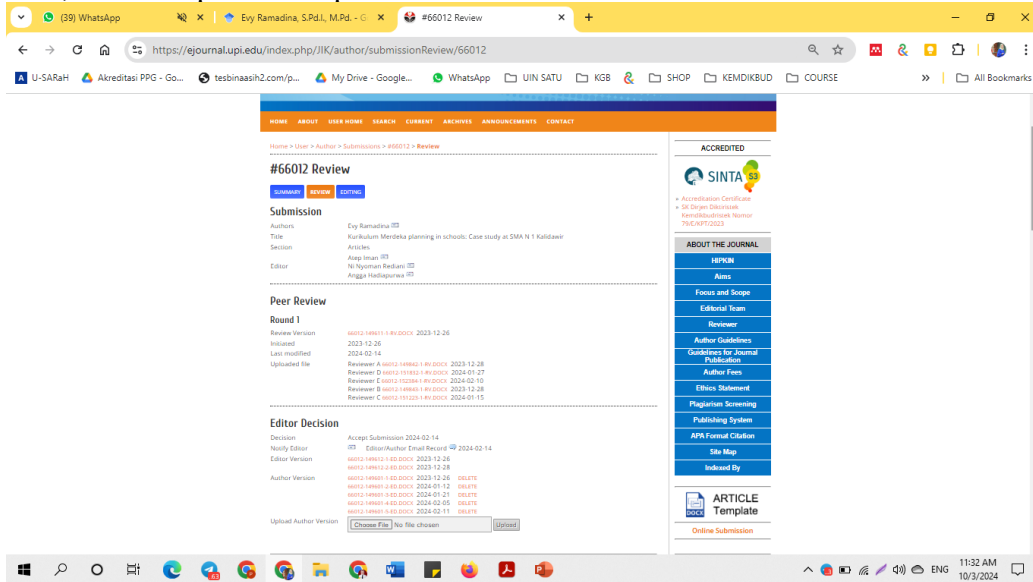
(39) WhatsApp
Evy Ramadina, S.Pd.I., M.Pd. - G
#66012 Review
https://ejournal.upi.edu/index.php/JIK/author/submissionReview/66012
U-SARaH | Akreditasi PPG - Go... | tesbinaasih2.com/p... | My Drive - Google... | WhatsApp | UIN SATU | KGB | SHOP | KEMDIKBUD | COURSE | All Bookmarks

HOME | ABOUT | USER HOME | SEARCH | CURRENT | ARCHIVES | ANNOUNCEMENTS | CONTACT

Home > User > Author > Submissions > #66012 > Review

#66012 Review

SUMMARY | REVIEW | EDITING

Submission

| | |
|---|---|
| Authors | Evy Ramadina |
| Title | Kurikulum Merdeka planning in schools: Case study at SMA N 1 Kalidawir |
| Section | Articles |
| Editor | Asep Iman<br>Ni Nyoman Rediani<br>Angga Hadiapurwa |

Peer Review

Round 1

| | |
|---|---|
| Review Version | 66012-149611-1-RV.DOCX 2023-12-26 |
| Initiated | 2023-12-26 |
| Last modified | 2024-02-14 |
| Uploaded file | Reviewer A 66012-149642-1-RV.DOCX 2023-12-28<br>Reviewer D 66012-151832-1-RV.DOCX 2024-01-27<br>Reviewer E 66012-152584-1-RV.DOCX 2024-02-10<br>Reviewer B 66012-149849-1-RV.DOCX 2023-12-28<br>Reviewer C 66012-151223-1-RV.DOCX 2024-01-15 |

Editor Decision

| | |
|---|---|
| Decision | Accept Submission 2024-02-14 |
| Notify Editor | Editor/Author Email Record 2024-02-14 |
| Editor Version | 66012-149612-1-ED.DOCX 2023-12-26<br>66012-149612-2-ED.DOCX 2023-12-28 |
| Author Version | 66012-149601-1-ED.DOCX 2023-12-26 DELETE<br>66012-149601-2-ED.DOCX 2024-01-12 DELETE<br>66012-149601-3-ED.DOCX 2024-01-21 DELETE<br>66012-149601-4-ED.DOCX 2024-02-05 DELETE<br>66012-149601-5-ED.DOCX 2024-02-11 DELETE |
| Upload Author Version | Choose File No file chosen Upload |

ACCREDITED
SINTA S3
» Accreditation Certificate
» SK Dirjen Diktiristek Kemdikbudristek Nomor 79/E/KPT/2023

ABOUT THE JOURNAL
HIPKIN
Aims
Focus and Scope
Editorial Team
Reviewer
Author Guidelines
Guidelines for Journal Publication
Author Fees
Ethics Statement
Plagiarism Screening
Publishing System
APA Format Citation
Site Map
Indexed By

DOCX ARTICLE Template
Online Submission

ENG 11:32 AM 10/3/2024